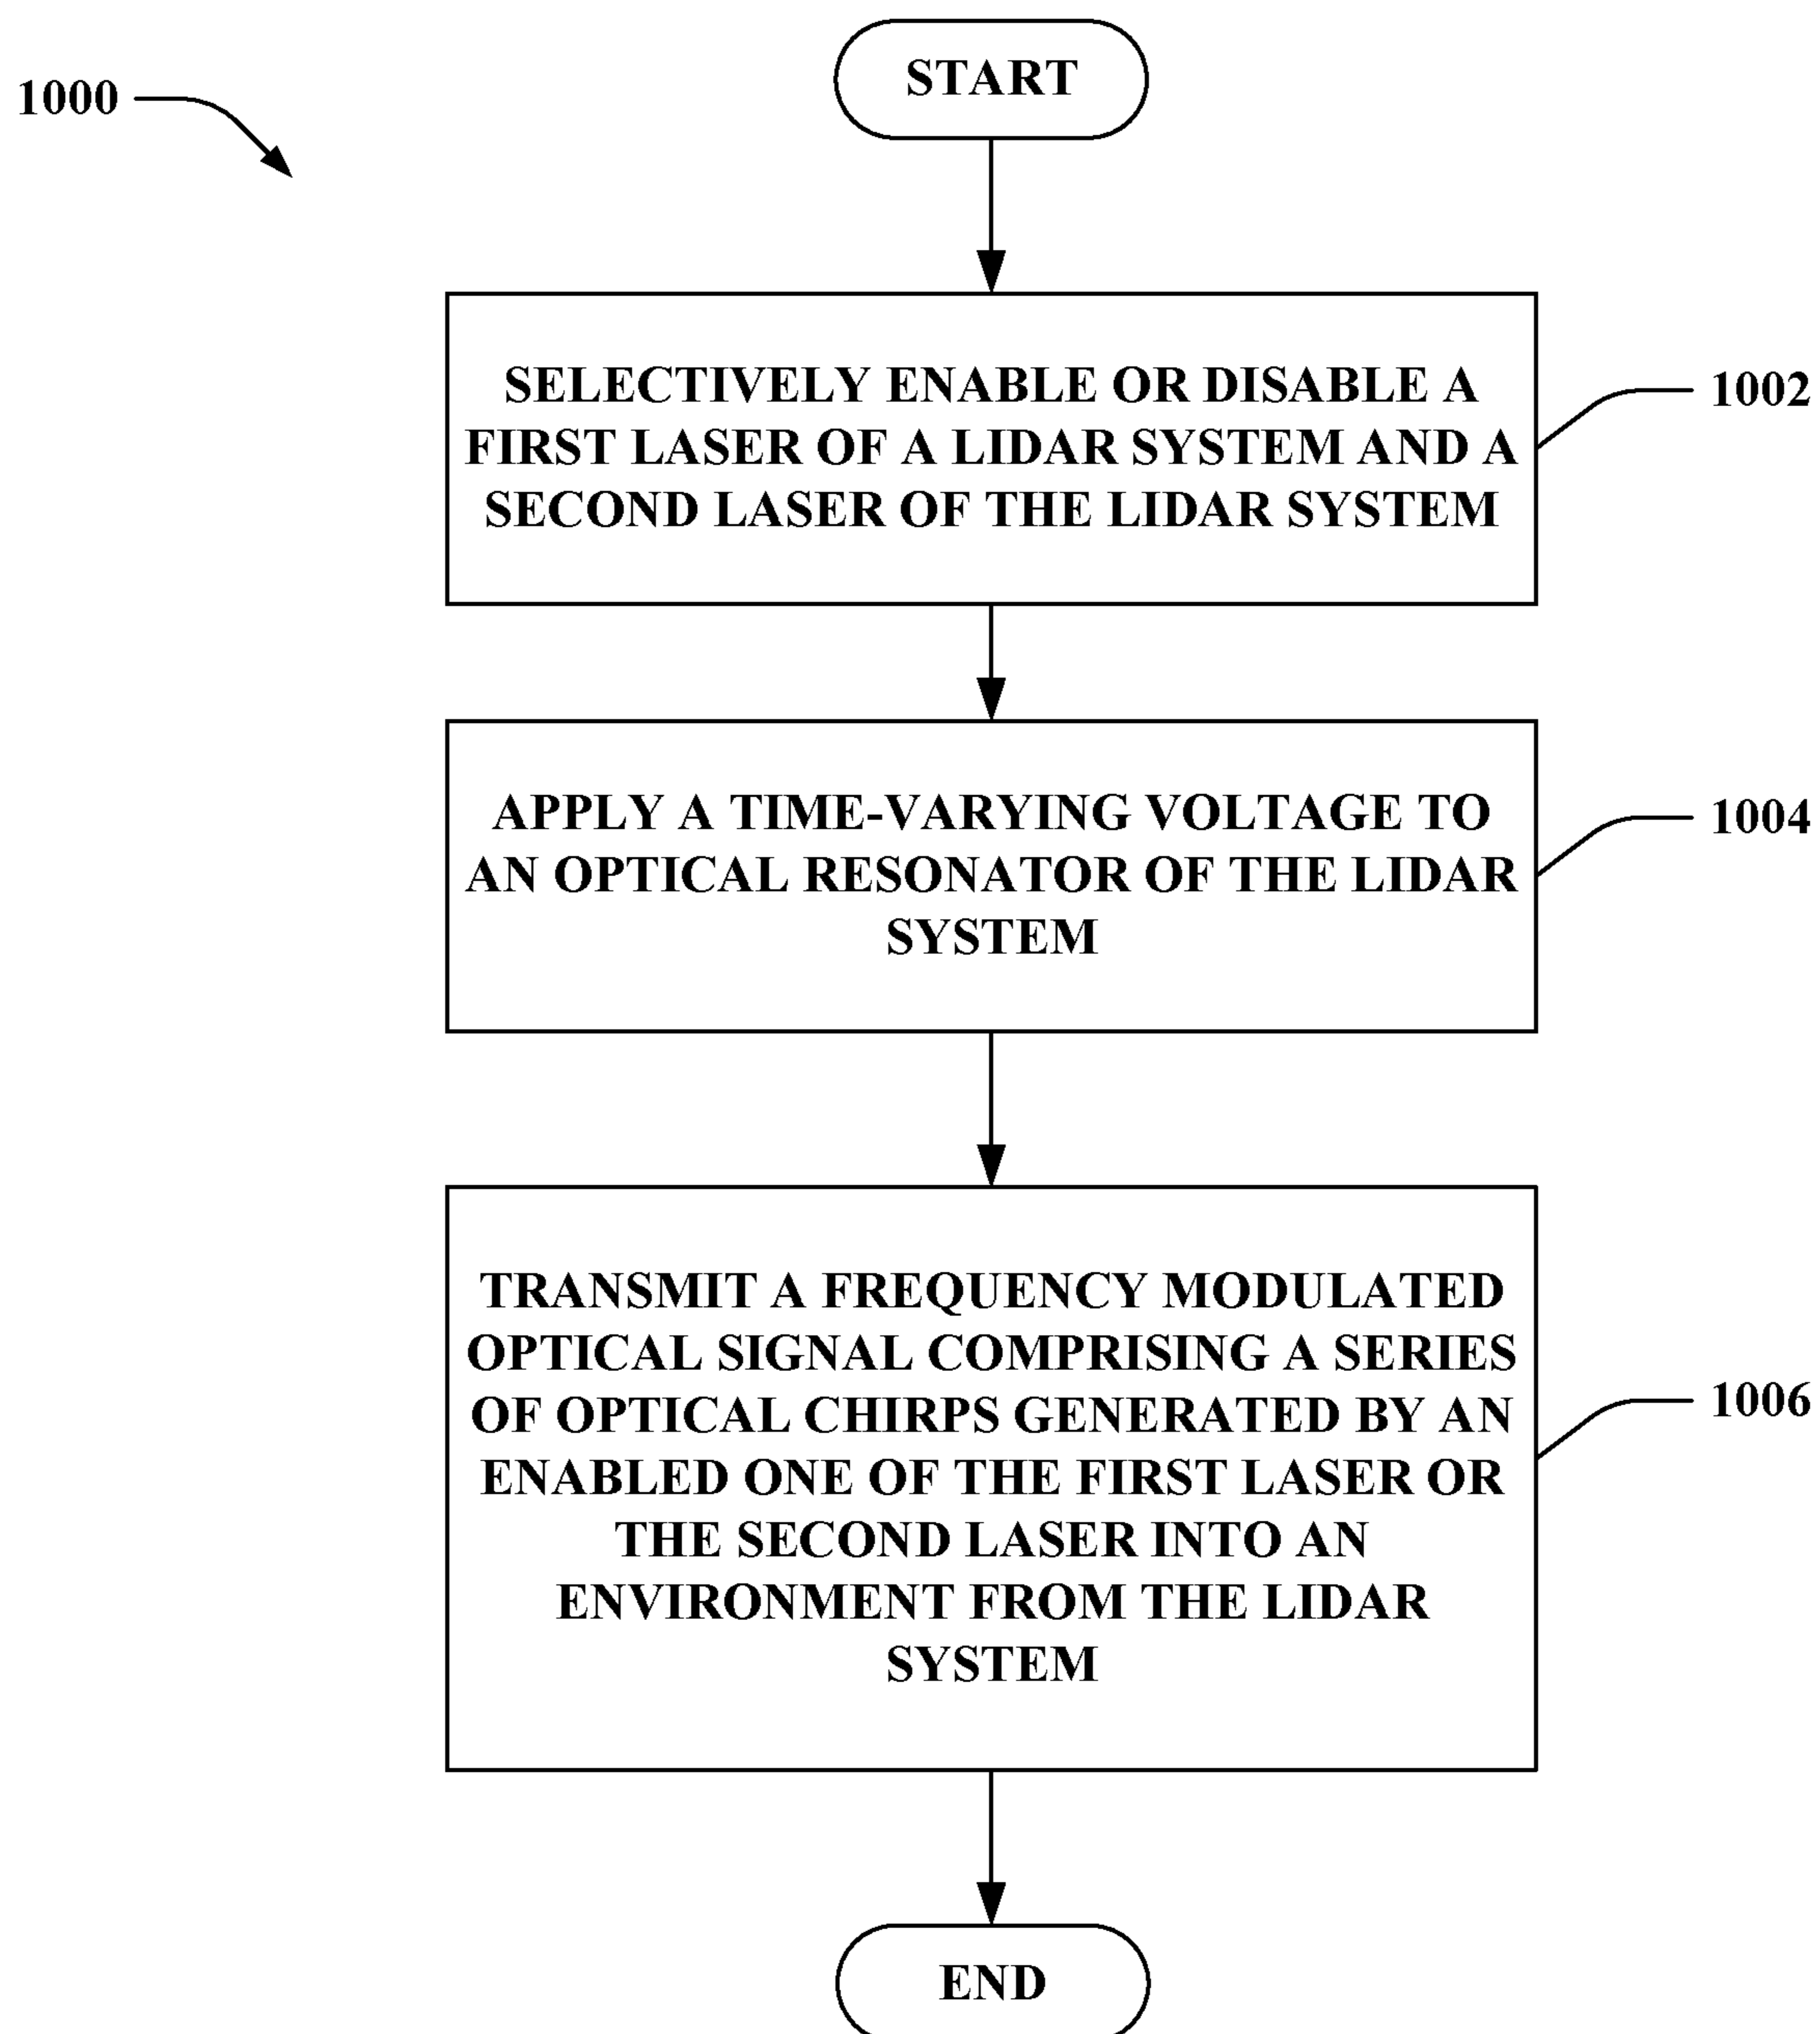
1000

START

SELECTIVELY ENABLE OR DISABLE A FIRST LASER OF A LIDAR SYSTEM AND A SECOND LASER OF THE LIDAR SYSTEM

1002

APPLY A TIME-VARYING VOLTAGE TO AN OPTICAL RESONATOR OF THE LIDAR SYSTEM

1004

TRANSMIT A FREQUENCY MODULATED OPTICAL SIGNAL COMPRISING A SERIES OF OPTICAL CHIRPS GENERATED BY AN ENABLED ONE OF THE FIRST LASER OR THE SECOND LASER INTO AN ENVIRONMENT FROM THE LIDAR SYSTEM

1006

END